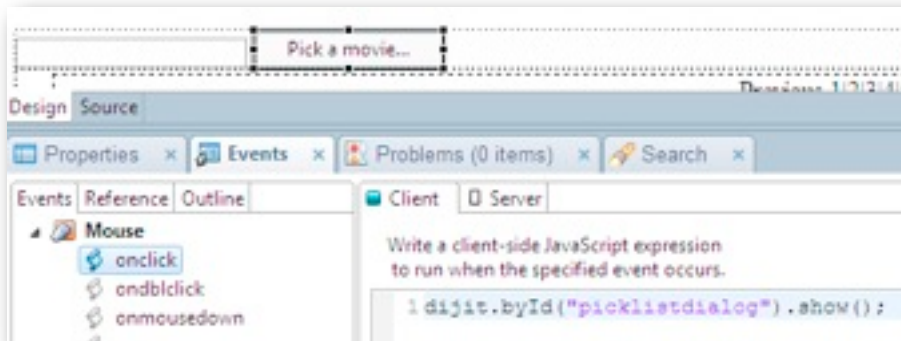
Pick a movie...

Previous 1 2 3 4

Design Source

Properties × Events × Problems (0 items) × Search ×

Events Reference Outline

Mouse
onclick
ondblclick
onmousedown

Client Server

Write a client-side JavaScript expression to run when the specified event occurs.

1 dijit.byId("picklistdialog").show();